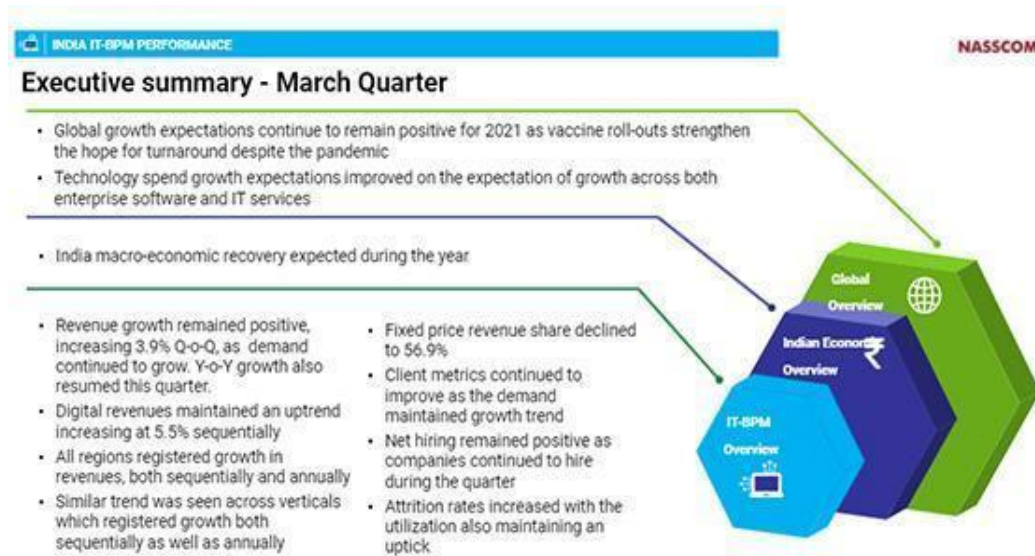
INDIA IT-BPM PERFORMANCE

NASSCOM

Executive summary - March Quarter

• Global growth expectations continue to remain positive for 2021 as vaccine roll-outs strengthen the hope for turnaround despite the pandemic

• Technology spend growth expectations improved on the expectation of growth across both enterprise software and IT services

• India macro-economic recovery expected during the year

• Revenue growth remained positive, increasing 3.9% Q-o-Q, as demand continued to grow. Y-o-Y growth also resumed this quarter.

• Digital revenues maintained an uptrend increasing at 5.5% sequentially

• All regions registered growth in revenues, both sequentially and annually

• Similar trend was seen across verticals which registered growth both sequentially as well as annually

• Fixed price revenue share declined to 56.9%

• Client metrics continued to improve as the demand maintained growth trend

• Net hiring remained positive as companies continued to hire during the quarter

• Attrition rates increased with the utilization also maintaining an uptick

Global Overview

Indian Econo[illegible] Overview

IT-BPM Overview